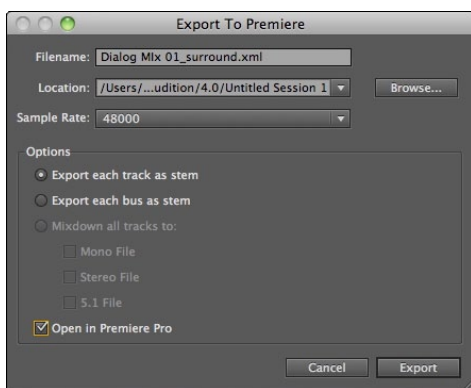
Export To Premiere

Filename: Dialog MIx 01_surround.xml

Location: /Users/...udition/4.0/Untitled Session 1

Browse...

Sample Rate: 48000

Options

Export each track as stem

Export each bus as stem

Mixdown all tracks to:

Mono File

Stereo File

5.1 File

Open in Premiere Pro

Cancel

Export